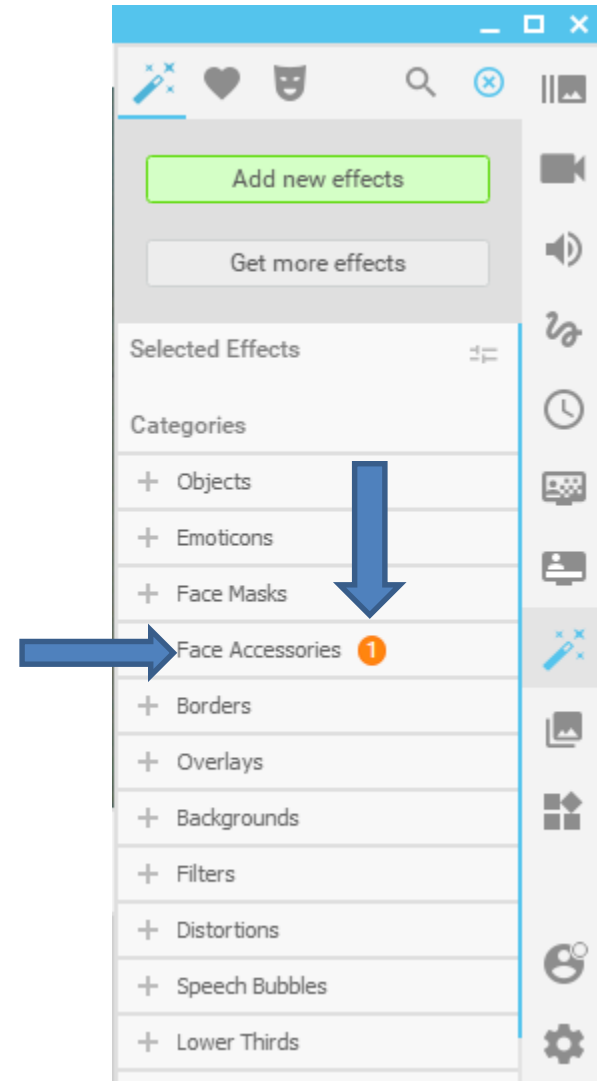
Add new effects

Get more effects

Selected Effects

Categories

+ Objects

+ Emoticons

+ Face Masks

+ Face Accessories 1

+ Borders

+ Overlays

+ Backgrounds

+ Filters

+ Distortions

+ Speech Bubbles

+ Lower Thirds